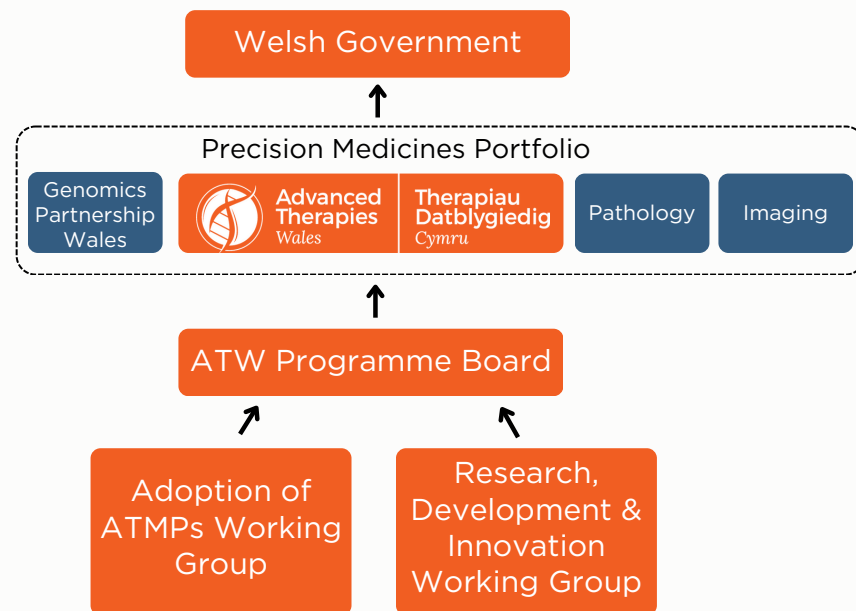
Welsh Government

Precision Medicines Portfolio

Genomics Partnership Wales

Advanced Therapies Wales

Therapiau Datblygiedig Cymru

Pathology

Imaging

ATW Programme Board

Adoption of ATMPs Working Group

Research, Development & Innovation Working Group